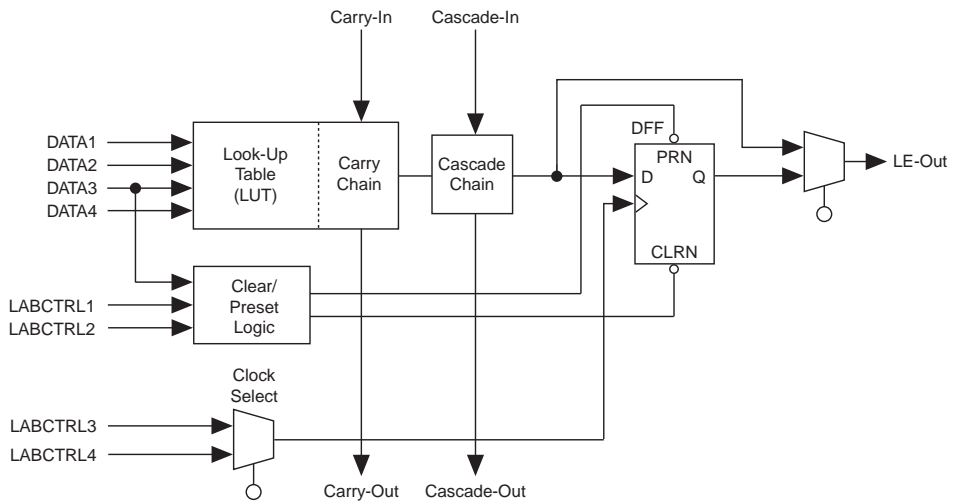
Carry-In

Cascade-In

DATA1
DATA2
DATA3
DATA4

Look-Up Table (LUT)

Carry Chain

Cascade Chain

DFF

PRN

D

Q

CLRN

LE-Out

LABCTRL1
LABCTRL2

Clear/ Preset Logic

Clock Select

LABCTRL3
LABCTRL4

Carry-Out

Cascade-Out